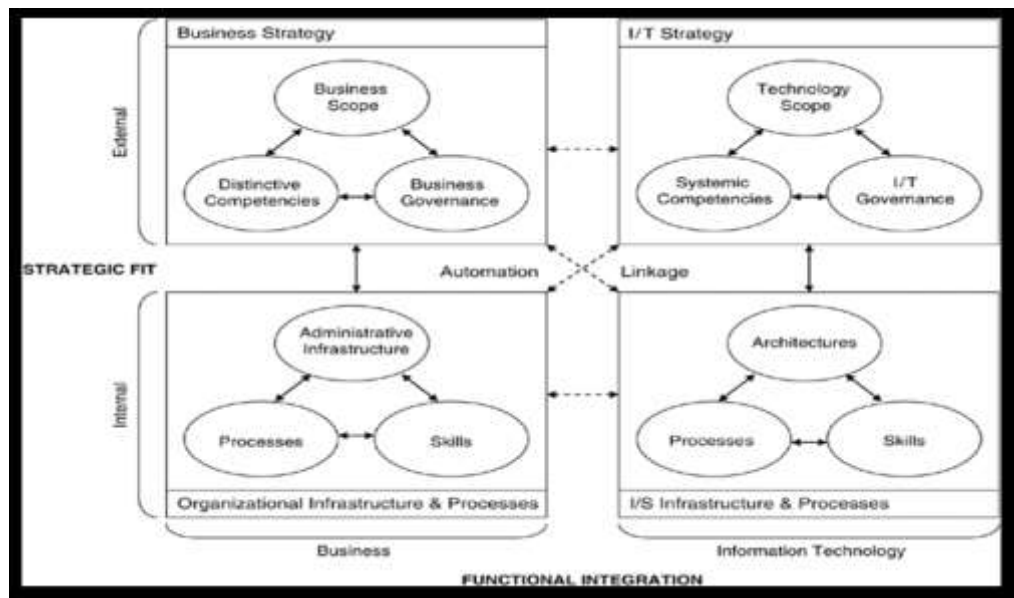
Business Strategy

Business Scope

Distinctive Competencies

Business Governance

I/T Strategy

Technology Scope

Systemic Competencies

I/T Governance

External

STRATEGIC FIT

Automation

Linkage

Internal

Administrative Infrastructure

Processes

Skills

Organizational Infrastructure & Processes

Architectures

Processes

Skills

I/S Infrastructure & Processes

Business

Information Technology

FUNCTIONAL INTEGRATION